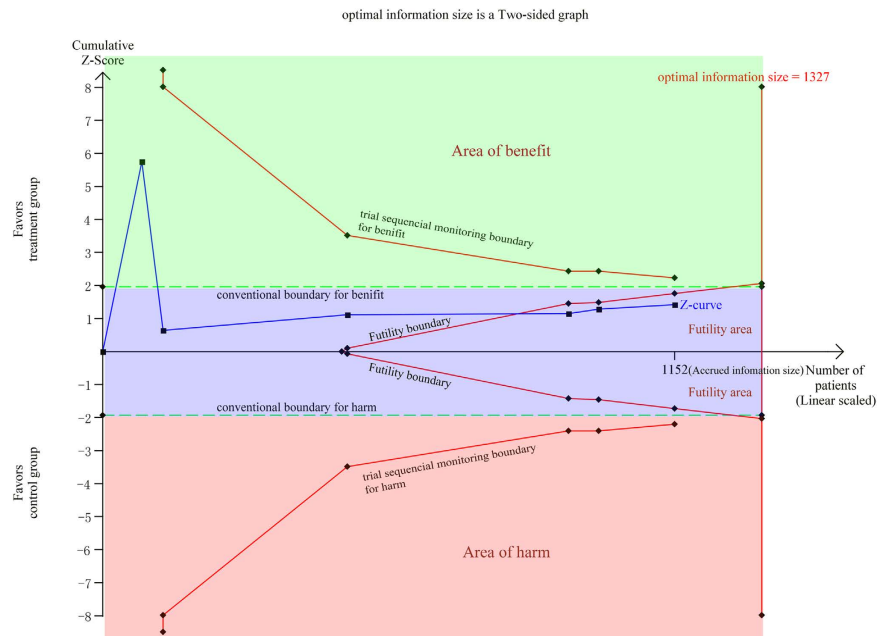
optimal information size is a Two-sided graph

Cumulative Z-Score

optimal information size = 1327

Area of benefit

Favors treatment group

trial sequencial monitoring boundary for benifit

conventional boundary for benifit

Z-curve

Futility boundary

Futility area

1152(Accrued infomation size)

Number of patients (Linear scaled)

Futility boundary

Futility area

conventional boundary for harm

Favors control group

trial sequencial monitoring boundary for harm

Area of harm

8
7
6
5
4
3
2
1
−1
−2
−3
−4
−5
−6
−7
−8